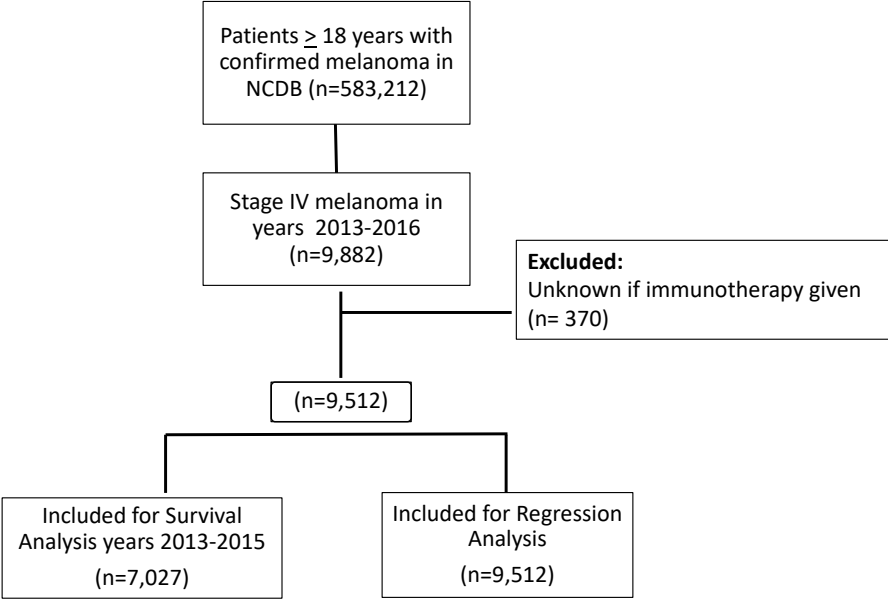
Patients $\geq$ 18 years with confirmed melanoma in NCDB (n=583,212)

Stage IV melanoma in years 2013-2016 (n=9,882)

**Excluded:**
Unknown if immunotherapy given (n= 370)

(n=9,512)

Included for Survival Analysis years 2013-2015
(n=7,027)

Included for Regression Analysis
(n=9,512)